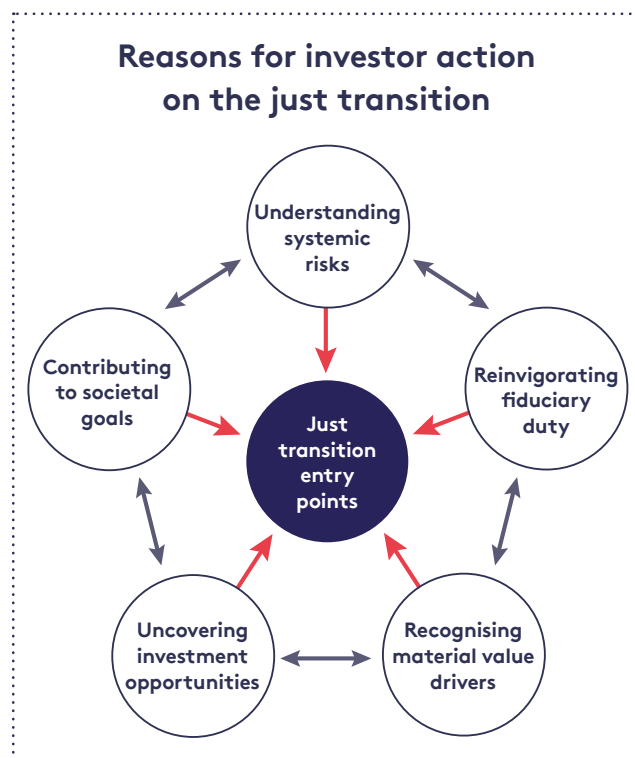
Reasons for investor action on the just transition

Understanding systemic risks

Contributing to societal goals

Just transition entry points

Reinvigorating fiduciary duty

Uncovering investment opportunities

Recognising material value drivers